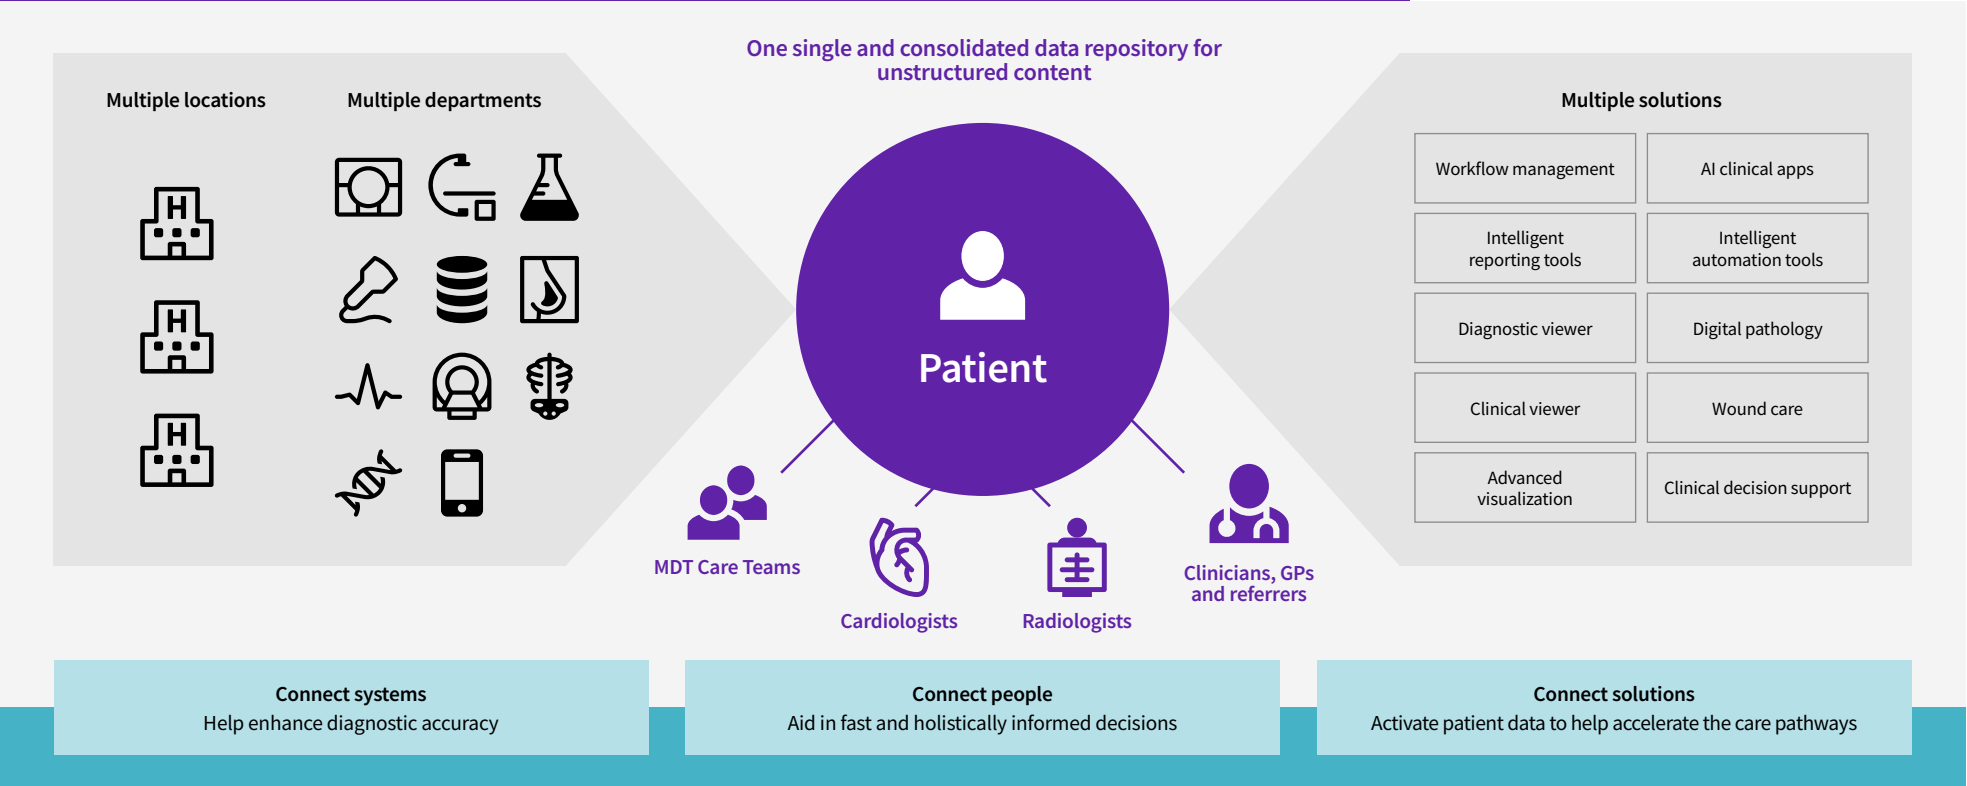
One single and consolidated data repository for unstructured content

Multiple locations

Multiple departments

Patient

MDT Care Teams

Cardiologists

Radiologists

Clinicians, GPs and referrers

Multiple solutions

| Workflow management | AI clinical apps |
|---|---|
| Intelligent reporting tools | Intelligent automation tools |
| Diagnostic viewer | Digital pathology |
| Clinical viewer | Wound care |
| Advanced visualization | Clinical decision support |

Connect systems
Help enhance diagnostic accuracy

Connect people
Aid in fast and holistically informed decisions

Connect solutions
Activate patient data to help accelerate the care pathways